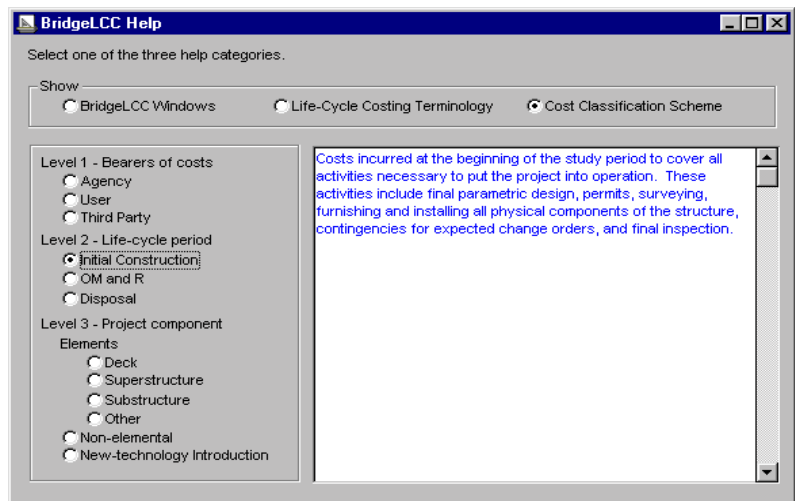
BridgeLCC Help

Select one of the three help categories.

Show
BridgeLCC Windows
Life-Cycle Costing Terminology
Cost Classification Scheme

Level 1 - Bearers of costs
Agency
User
Third Party
Level 2 - Life-cycle period
Initial Construction
OM and R
Disposal
Level 3 - Project component
Elements
Deck
Superstructure
Substructure
Other
Non-elemental
New-technology Introduction

Costs incurred at the beginning of the study period to cover all activities necessary to put the project into operation. These activities include final parametric design, permits, surveying, furnishing and installing all physical components of the structure, contingencies for expected change orders, and final inspection.